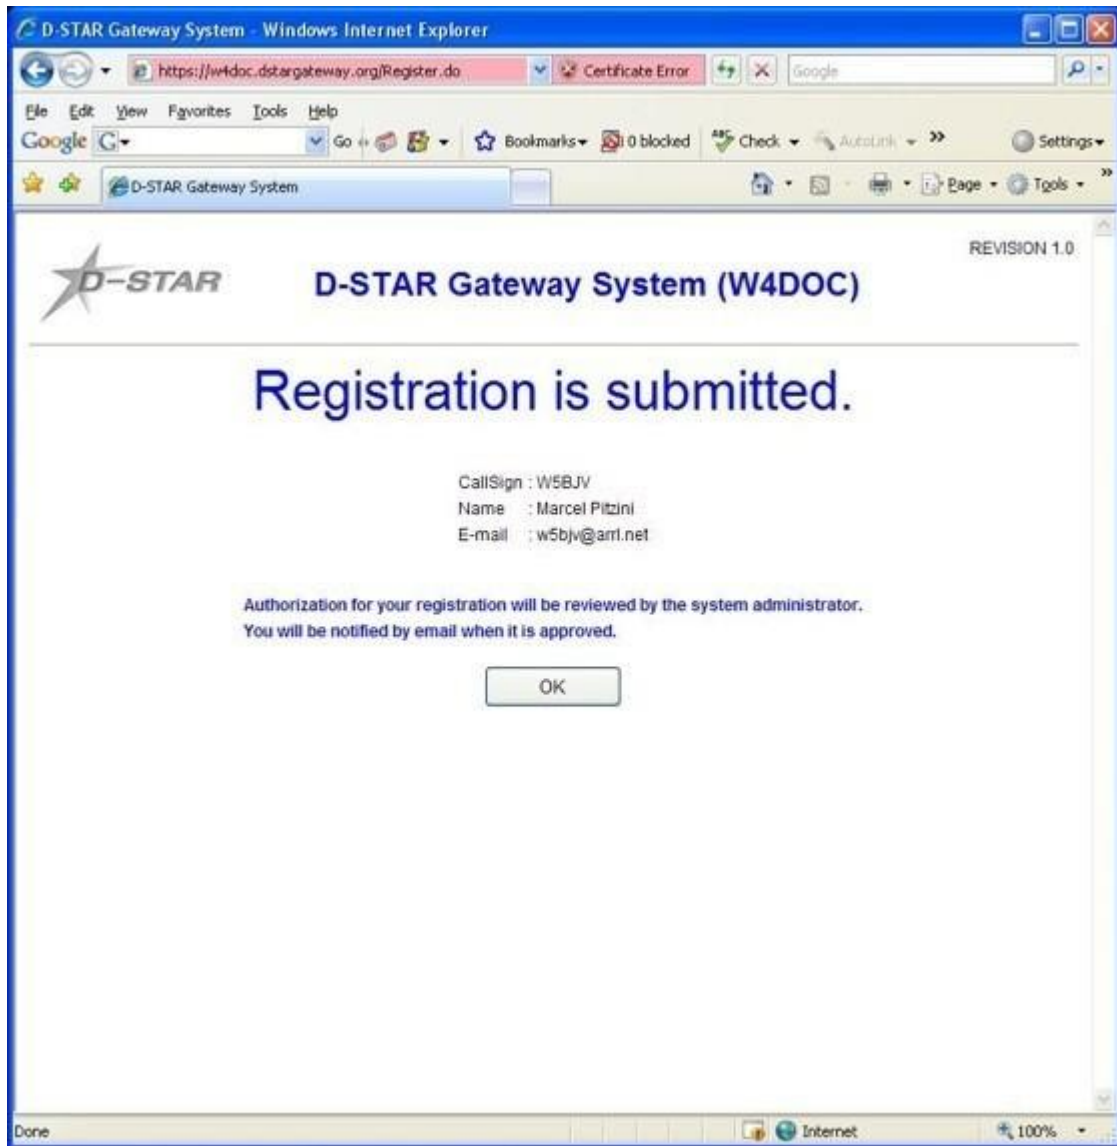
D-STAR Gateway System - Windows Internet Explorer

https://w4doc.dstargateway.org/Register.do
Certificate Error
Google

File Edit View Favorites Tools Help
Google G
Go
Bookmarks
0 blocked
Check
AutoLink
Settings

D-STAR Gateway System
Page
Tools

D-STAR
D-STAR Gateway System (W4DOC)
REVISION 1.0

Registration is submitted.

CallSign : W5BJV
Name : Marcel Pitzini
E-mail : w5bjv@arrl.net

Authorization for your registration will be reviewed by the system administrator.
You will be notified by email when it is approved.

OK

Done
Internet
100%